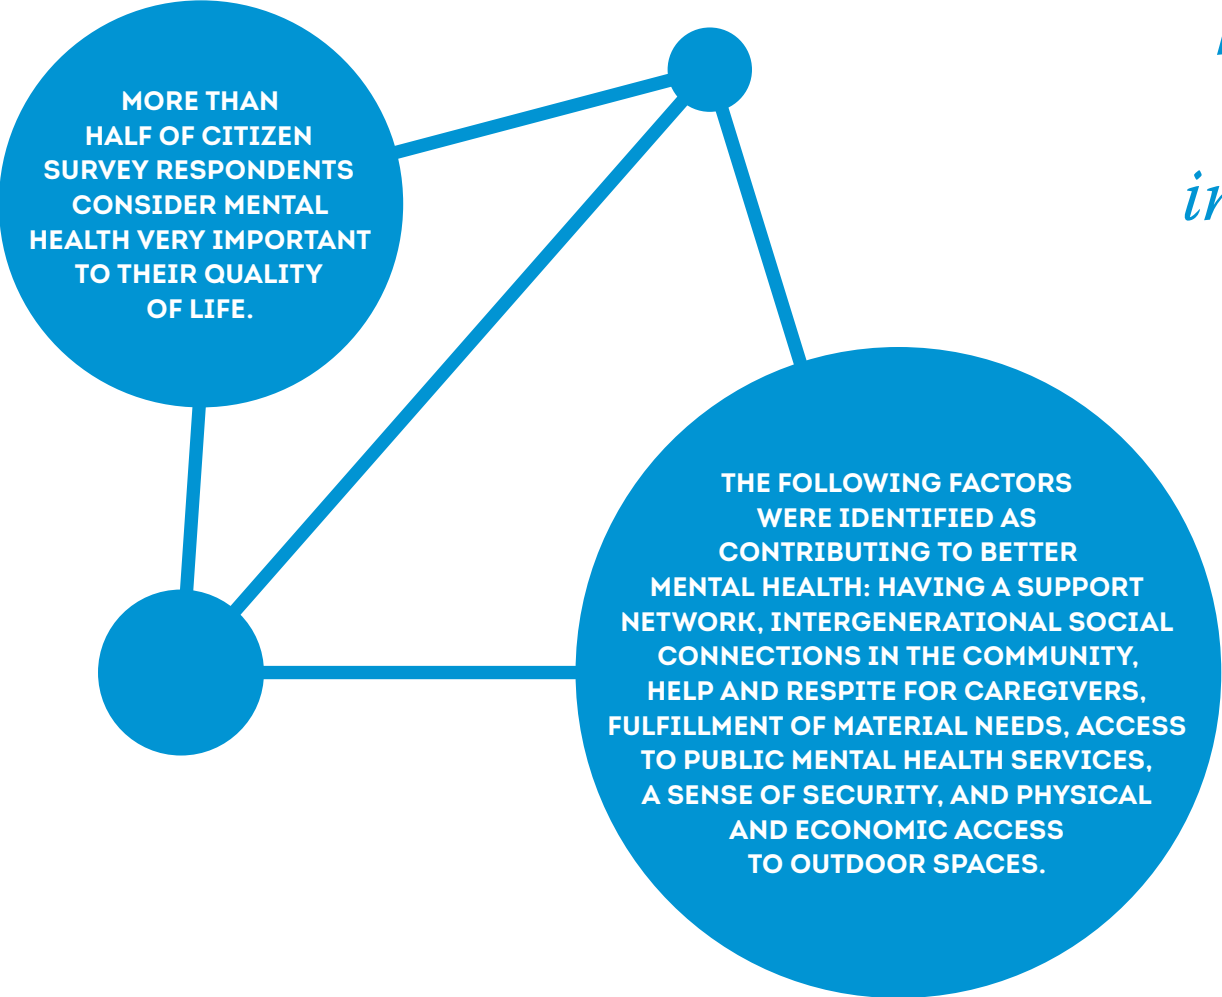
MORE THAN HALF OF CITIZEN SURVEY RESPONDENTS CONSIDER MENTAL HEALTH VERY IMPORTANT TO THEIR QUALITY OF LIFE.

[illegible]

in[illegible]

THE FOLLOWING FACTORS WERE IDENTIFIED AS CONTRIBUTING TO BETTER MENTAL HEALTH: HAVING A SUPPORT NETWORK, INTERGENERATIONAL SOCIAL CONNECTIONS IN THE COMMUNITY, HELP AND RESPITE FOR CAREGIVERS, FULFILLMENT OF MATERIAL NEEDS, ACCESS TO PUBLIC MENTAL HEALTH SERVICES, A SENSE OF SECURITY, AND PHYSICAL AND ECONOMIC ACCESS TO OUTDOOR SPACES.